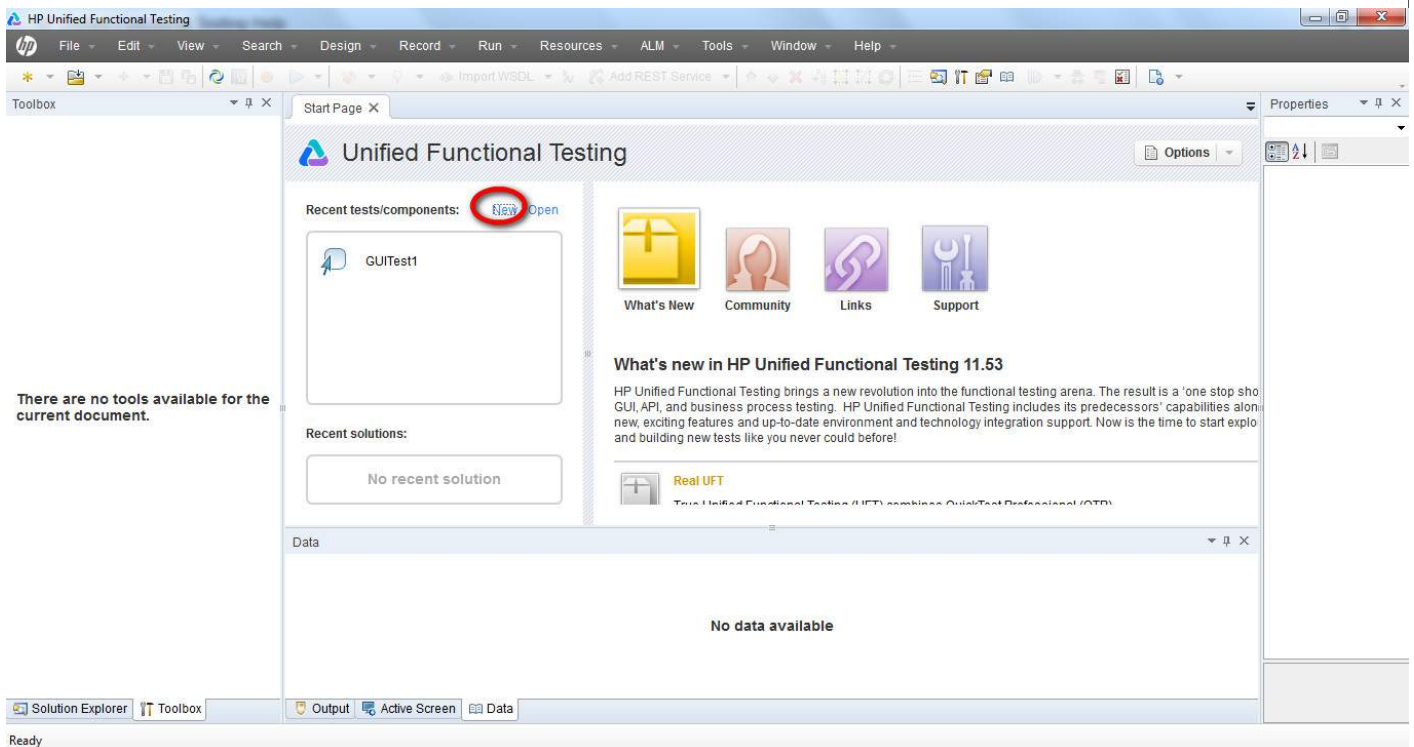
HP Unified Functional Testing

File Edit View Search Design Record Run Resources ALM Tools Window Help

Import WSDL Add REST Service

Toolbox

There are no tools available for the current document.

Start Page ×

Unified Functional Testing

Options

Recent tests/components: New Open

GUITest1

Recent solutions:

No recent solution

What's New Community Links Support

What's new in HP Unified Functional Testing 11.53

HP Unified Functional Testing brings a new revolution into the functional testing arena. The result is a 'one stop sho GUI, API, and business process testing. HP Unified Functional Testing includes its predecessors' capabilities alon new, exciting features and up-to-date environment and technology integration support. Now is the time to start explo and building new tests like you never could before!

Real UFT

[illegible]

Data

No data available

Properties

Solution Explorer Toolbox

Output Active Screen Data

Ready